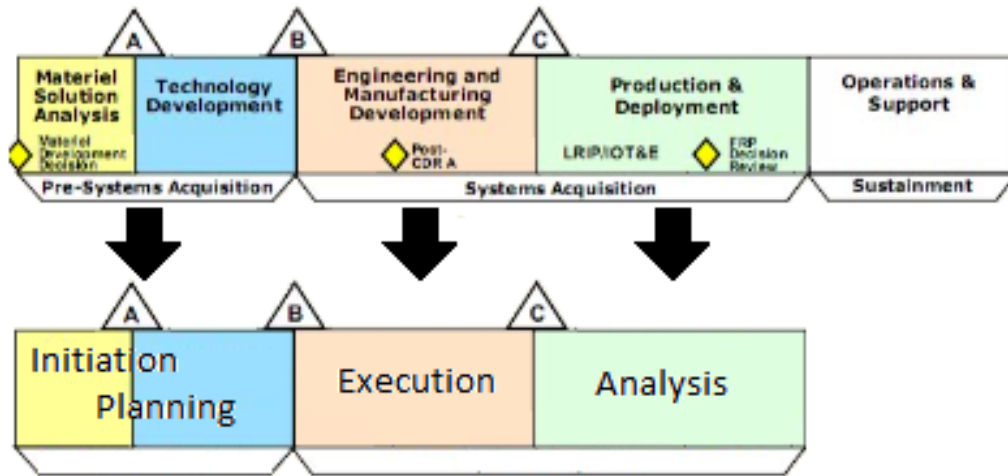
A
B
C
Materiel Solution Analysis
Materiel Development Decision
Technology Development
Engineering and Manufacturing Development
Post-CDR A
Production & Deployment
LRIP/IOT&E
FRP Decision Review
Operations & Support
Pre-Systems Acquisition
Systems Acquisition
Sustainment
A
B
C
Initiation
Planning
Execution
Analysis